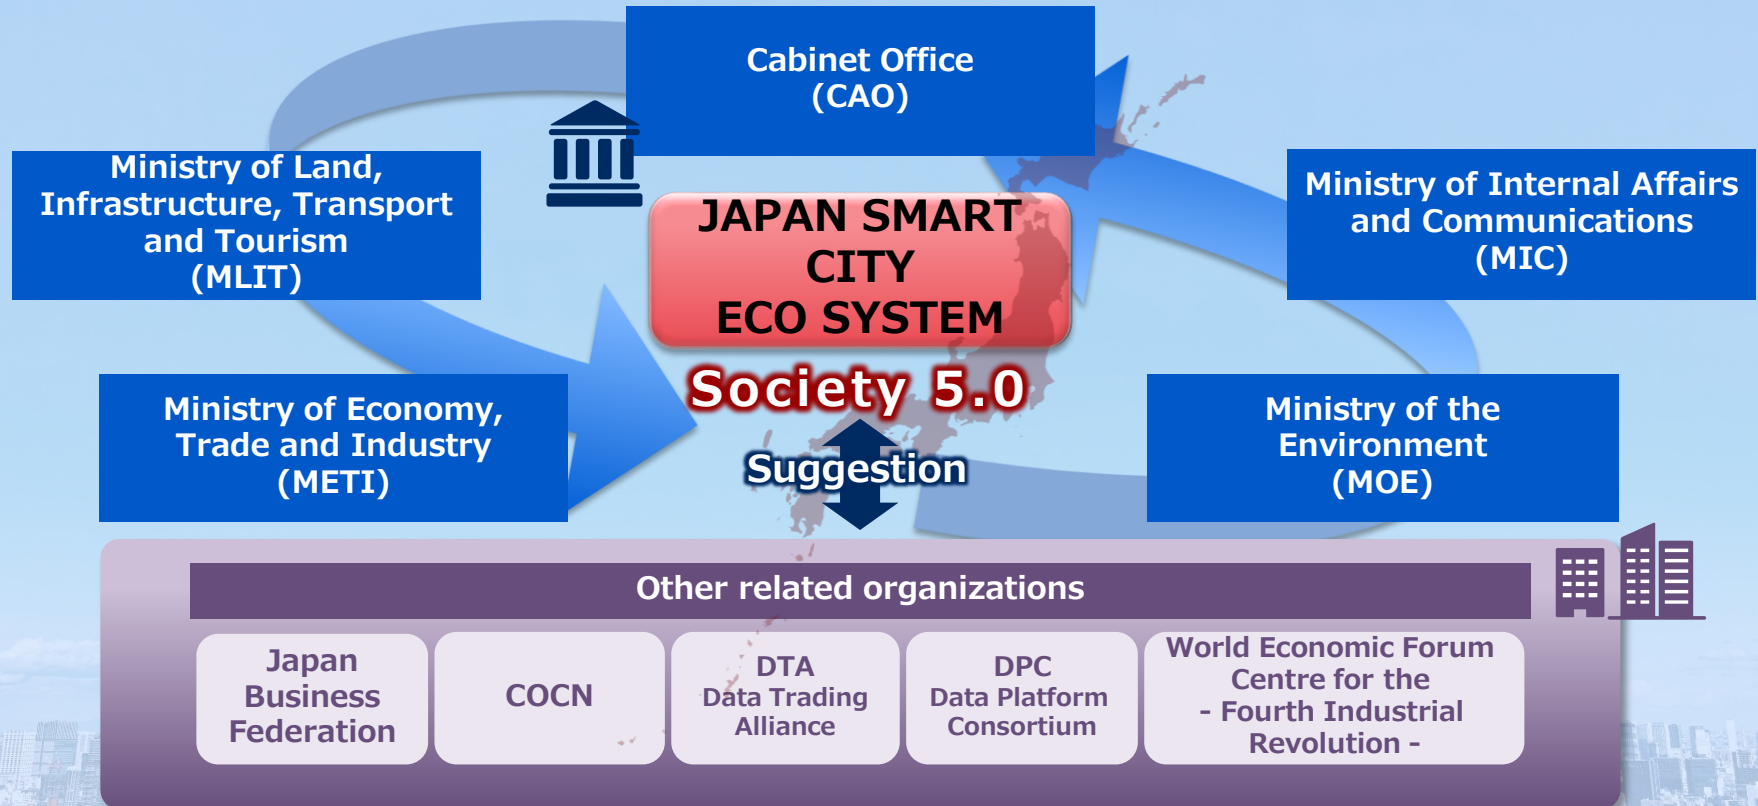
Cabinet Office
(CAO)

Ministry of Land, Infrastructure, Transport and Tourism
(MLIT)

JAPAN SMART CITY ECO SYSTEM

Ministry of Internal Affairs and Communications
(MIC)

Society 5.0

Ministry of Economy, Trade and Industry
(METI)

Suggestion

Ministry of the Environment
(MOE)

Other related organizations

Japan Business Federation

COCN

DTA
Data Trading Alliance

DPC
Data Platform Consortium

World Economic Forum Centre for the - Fourth Industrial Revolution -